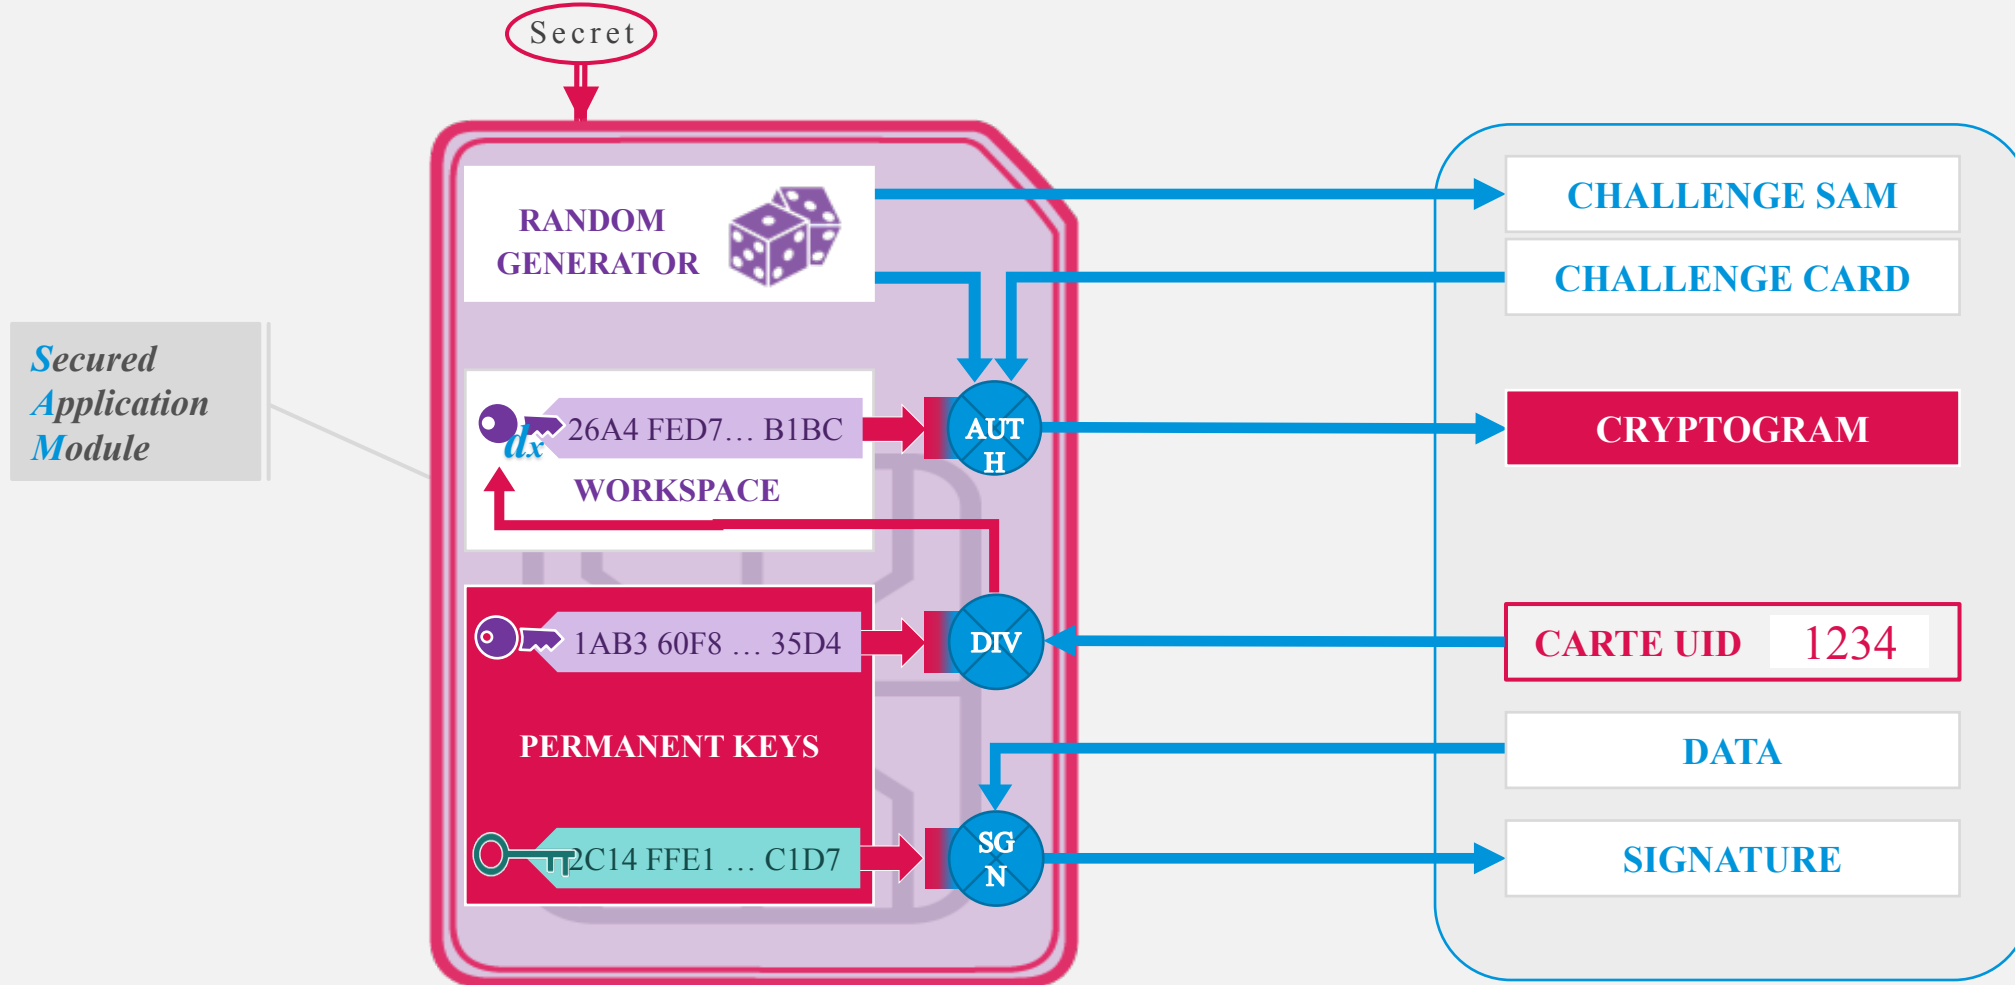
Secret

Secured Application Module

RANDOM GENERATOR

dx 26A4 FED7… B1BC

WORKSPACE

AUT H

1AB3 60F8 … 35D4

DIV

PERMANENT KEYS

2C14 FFE1 … C1D7

SG N

CHALLENGE SAM

CHALLENGE CARD

CRYPTOGRAM

CARTE UID 1234

DATA

SIGNATURE